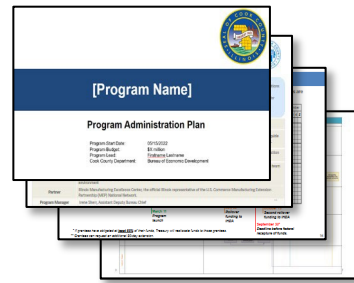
[Program Name]

Program Administration Plan

Program Start Date 05/15/2022
Program Budget $X million
Program Lead Firstname Lastname
Cook County Department Bureau of Economic Development

Partner Illinois Manufacturing Excellence Center, the official Illinois representative of the U.S. Commerce Manufacturing Extension Partnership (MEP) National Network

Program Manager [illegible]

* If grantees have obligated at least 50% of their funds, Treasury will reallocate funds to those grantees
** Grantees can request an additional 60-day extension